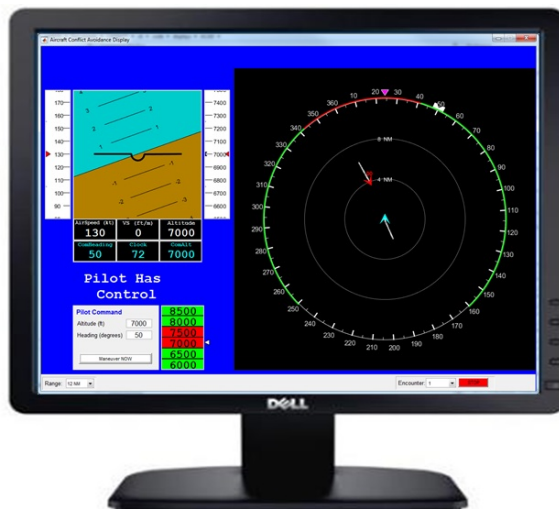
Aircraft Conflict Avoidance Display

170
160
150
140
130
120
110
100
90

7400
7300
7200
7100
7000
6900
6800
6700
6600

AirSpeed (kt) 130
VS (ft/m) 0
Altitude 7000
CmdHeading 50
Clock 72
CmdAlt 7000

Pilot Has Control

Pilot Command
Altitude (ft) 7000
Heading (degrees) 50
Maneuver NOW

8500
8000
7500
7000
6500
6000

10 20 30 40 50 60 70 80 90 100 110 120 130 140 150 160 170 180 190 200 210 220 230 240 250 260 270 280 290 300 310 320 330 340 350 360

8 NM
4 NM

Range: 12 NM
Encounter: 1

DELL